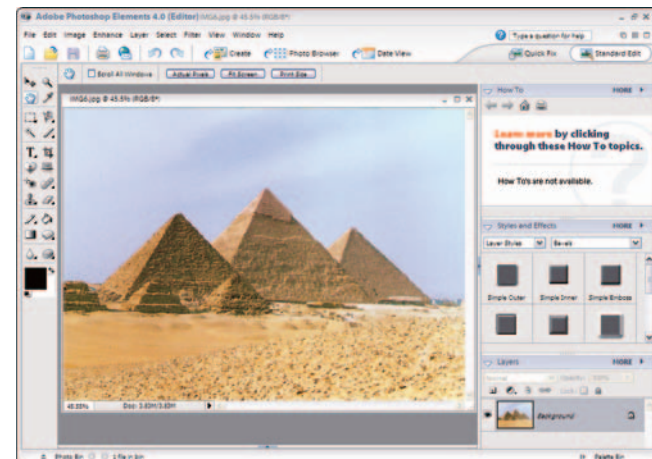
Adobe Photoshop Elements 4.0 (Editor) IMG6.jpg @ 45.5% (RGB/8*)

File Edit Image Enhance Layer Select Filter View Window Help

Type a question for help

Create Photo Browser Date View

Quick Fix Standard Edit

Scroll All Windows Actual Pixels Fit Screen Print Size

IMG6.jpg @ 45.5% (RGB/8*)

45.55% Doc: 3.83M/3.83M

How To MORE

Learn more by clicking through these How To topics.

How To's are not available.

Styles and Effects MORE

Layer Styles Bevels

Simple Outer Simple Inner Simple Emboss

Layers MORE

Normal Opacity: 100%

Lock:

Background

Photo Bin 1 file in bin

Palette Bin